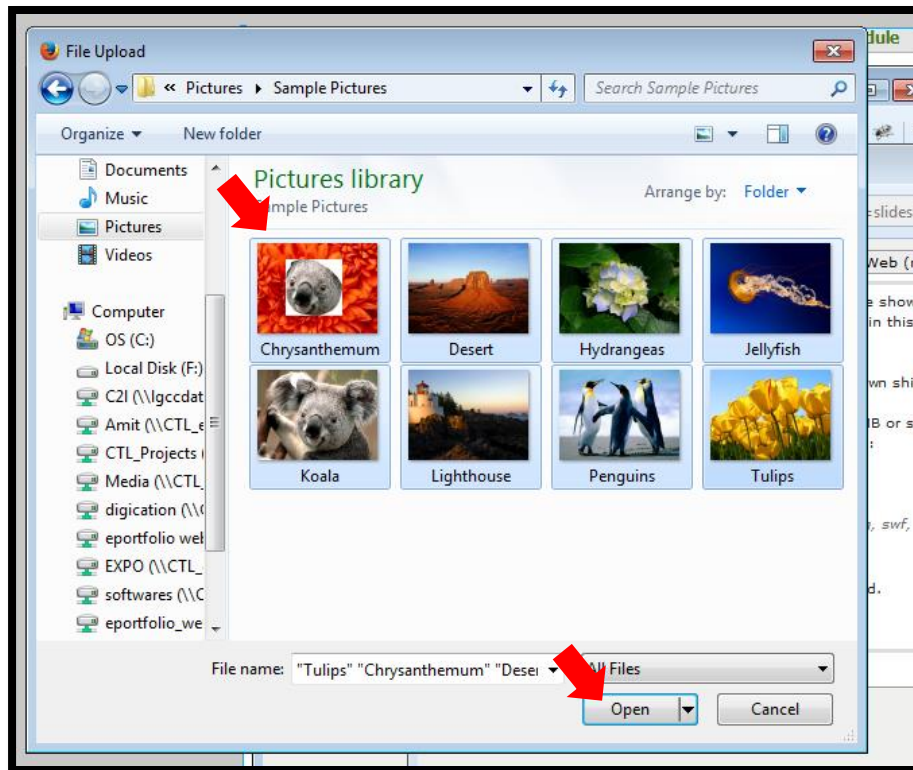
File Upload

« Pictures ▸ Sample Pictures

Search Sample Pictures

Organize ▾ New folder

Documents
Music
Pictures
Videos

Computer
OS (C:)
Local Disk (F:)
C2I (\\lgccdat
Amit (\\CTL_e
CTL_Projects
Media (\\CTL_
digication (\\
eportfolio wel
EXPO (\\CTL_
softwares (\\C
eportfolio_we

Pictures library
Sample Pictures

Arrange by: Folder ▾

Chrysanthemum
Desert
Hydrangeas
Jellyfish
Koala
Lighthouse
Penguins
Tulips

File name: "Tulips" "Chrysanthemum" "Deser

All Files

Open

Cancel

dule

slides

Web (

e show
in this

wn shi

B or s

, swf,

d.